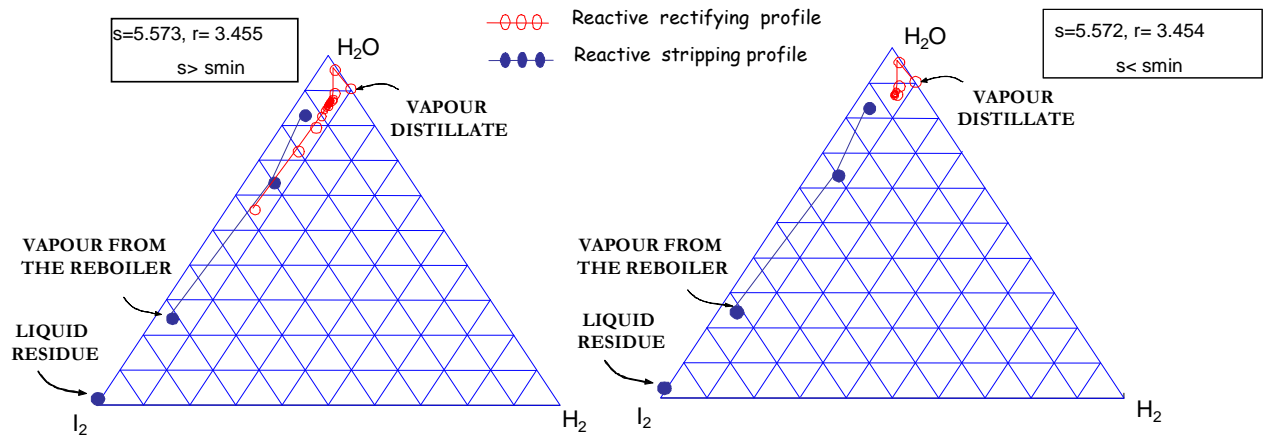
s=5.573, r= 3.455
s> smin

Reactive rectifying profile
Reactive stripping profile

$H_2O$

VAPOUR DISTILLATE

VAPOUR FROM THE REBOILER

LIQUID RESIDUE

$I_2$

$H_2$

s=5.572, r= 3.454
s< smin

$H_2O$

VAPOUR DISTILLATE

VAPOUR FROM THE REBOILER

LIQUID RESIDUE

$I_2$

$H_2$